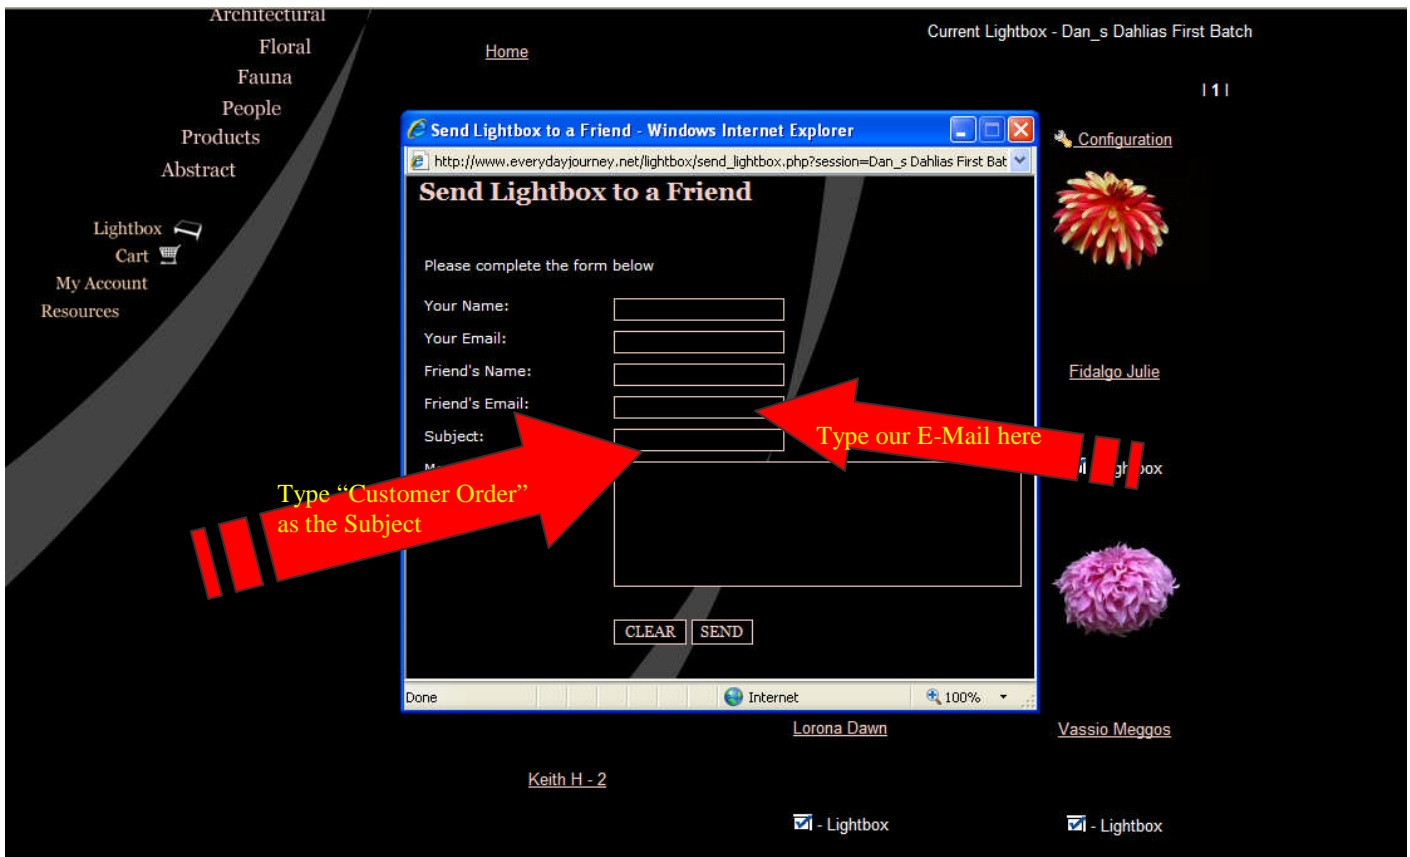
Architectural
Floral
Fauna
People
Products
Abstract

Lightbox
Cart
My Account
Resources

Home

Current Lightbox - Dan_s Dahlias First Batch

| 1 |

Configuration

Send Lightbox to a Friend - Windows Internet Explorer

http://www.everydayjourney.net/lightbox/send_lightbox.php?session=Dan_s Dahlias First Bat

Send Lightbox to a Friend

Please complete the form below

Your Name:
Your Email:
Friend's Name:
Friend's Email:
Subject:
M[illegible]

CLEAR SEND

Done
Internet
100%

Type our E-Mail here

Type "Customer Order" as the Subject

Fidalgo Julie

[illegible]gh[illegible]box

Lorona Dawn
Vassio Meggos

Keith H - 2

- Lightbox
- Lightbox